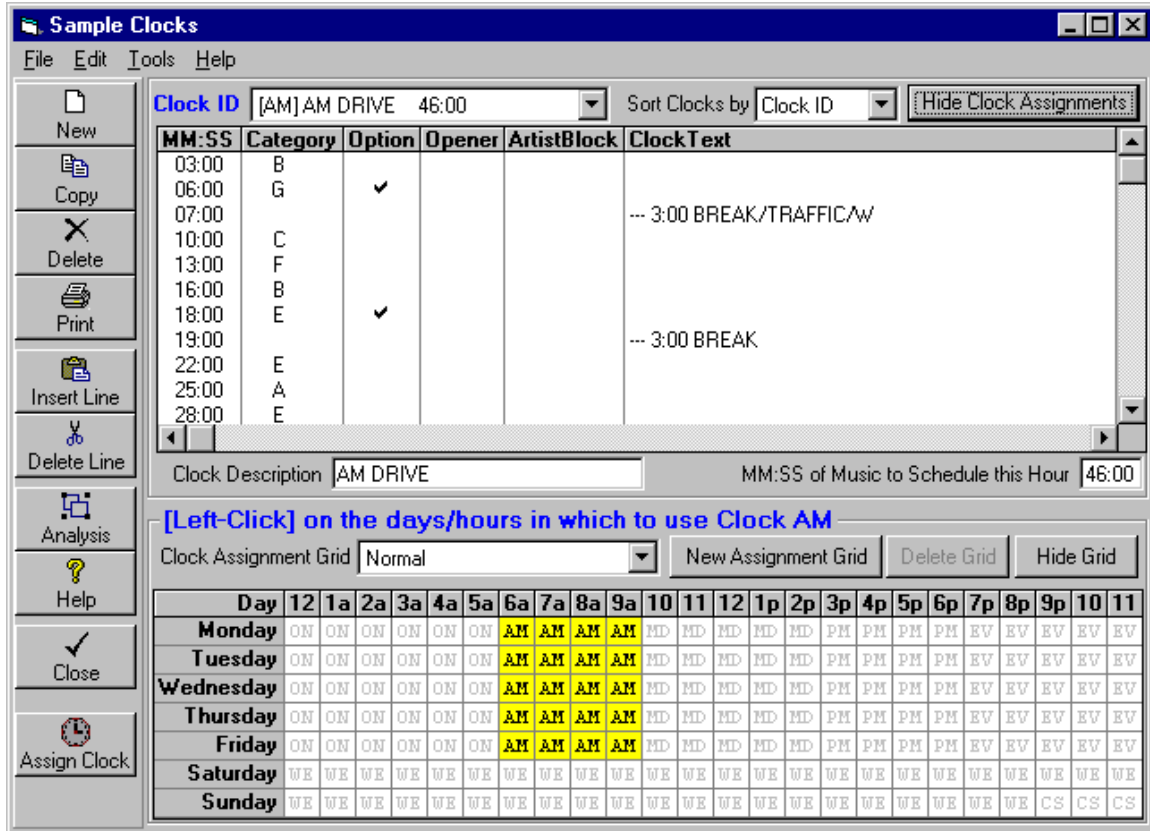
Sample Clocks

File Edit Tools Help

New
Copy
Delete
Print
Insert Line
Delete Line
Analysis
Help
Close
Assign Clock

Clock ID [AM] AM DRIVE 46:00
Sort Clocks by Clock ID
Hide Clock Assignments

| MM:SS | Category | Option | Opener | ArtistBlock | ClockText |
|---|---|---|---|---|---|
| 03:00 | B | | | | |
| 06:00 | G | ✔ | | | |
| 07:00 | | | | | --- 3:00 BREAK/TRAFFIC/W |
| 10:00 | C | | | | |
| 13:00 | F | | | | |
| 16:00 | B | | | | |
| 18:00 | E | ✔ | | | |
| 19:00 | | | | | --- 3:00 BREAK |
| 22:00 | E | | | | |
| 25:00 | A | | | | |
| 28:00 | E | | | | |

Clock Description AM DRIVE
MM:SS of Music to Schedule this Hour 46:00

[Left-Click] on the days/hours in which to use Clock AM
Clock Assignment Grid Normal
New Assignment Grid
Delete Grid
Hide Grid

| Day | 12 | 1a | 2a | 3a | 4a | 5a | 6a | 7a | 8a | 9a | 10 | 11 | 12 | 1p | 2p | 3p | 4p | 5p | 6p | 7p | 8p | 9p | 10 | 11 |
|---|---|---|---|---|---|---|---|---|---|---|---|---|---|---|---|---|---|---|---|---|---|---|---|---|
| Monday | ON | ON | ON | ON | ON | ON | AM | AM | AM | AM | MD | MD | MD | MD | MD | PM | PM | PM | PM | EV | EV | EV | EV | EV |
| Tuesday | ON | ON | ON | ON | ON | ON | AM | AM | AM | AM | MD | MD | MD | MD | MD | PM | PM | PM | PM | EV | EV | EV | EV | EV |
| Wednesday | ON | ON | ON | ON | ON | ON | AM | AM | AM | AM | MD | MD | MD | MD | MD | PM | PM | PM | PM | EV | EV | EV | EV | EV |
| Thursday | ON | ON | ON | ON | ON | ON | AM | AM | AM | AM | MD | MD | MD | MD | MD | PM | PM | PM | PM | EV | EV | EV | EV | EV |
| Friday | ON | ON | ON | ON | ON | ON | AM | AM | AM | AM | MD | MD | MD | MD | MD | PM | PM | PM | PM | EV | EV | EV | EV | EV |
| Saturday | WE | WE | WE | WE | WE | WE | WE | WE | WE | WE | WE | WE | WE | WE | WE | WE | WE | WE | WE | WE | WE | WE | WE | WE |
| Sunday | WE | WE | WE | WE | WE | WE | WE | WE | WE | WE | WE | WE | WE | WE | WE | WE | WE | WE | WE | WE | WE | CS | CS | CS |